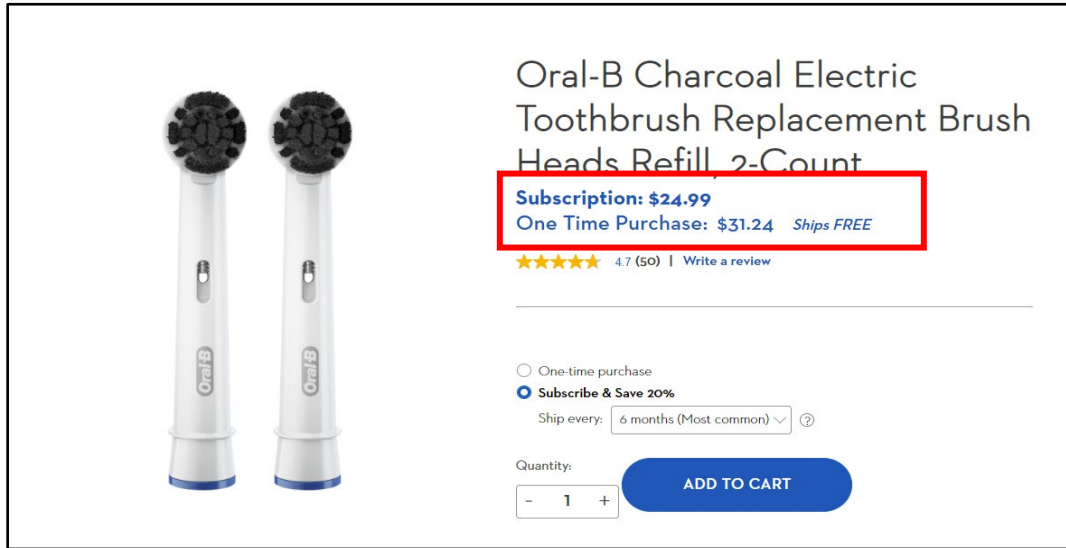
Oral-B Charcoal Electric Toothbrush Replacement Brush Heads Refill, 2-Count

Subscription: $24.99
One Time Purchase: $31.24 Ships FREE

4.7 (50) | Write a review

One-time purchase
Subscribe & Save 20%
Ship every: 6 months (Most common) ?

Quantity:
- 1 +
ADD TO CART

Oral-B
Oral-B